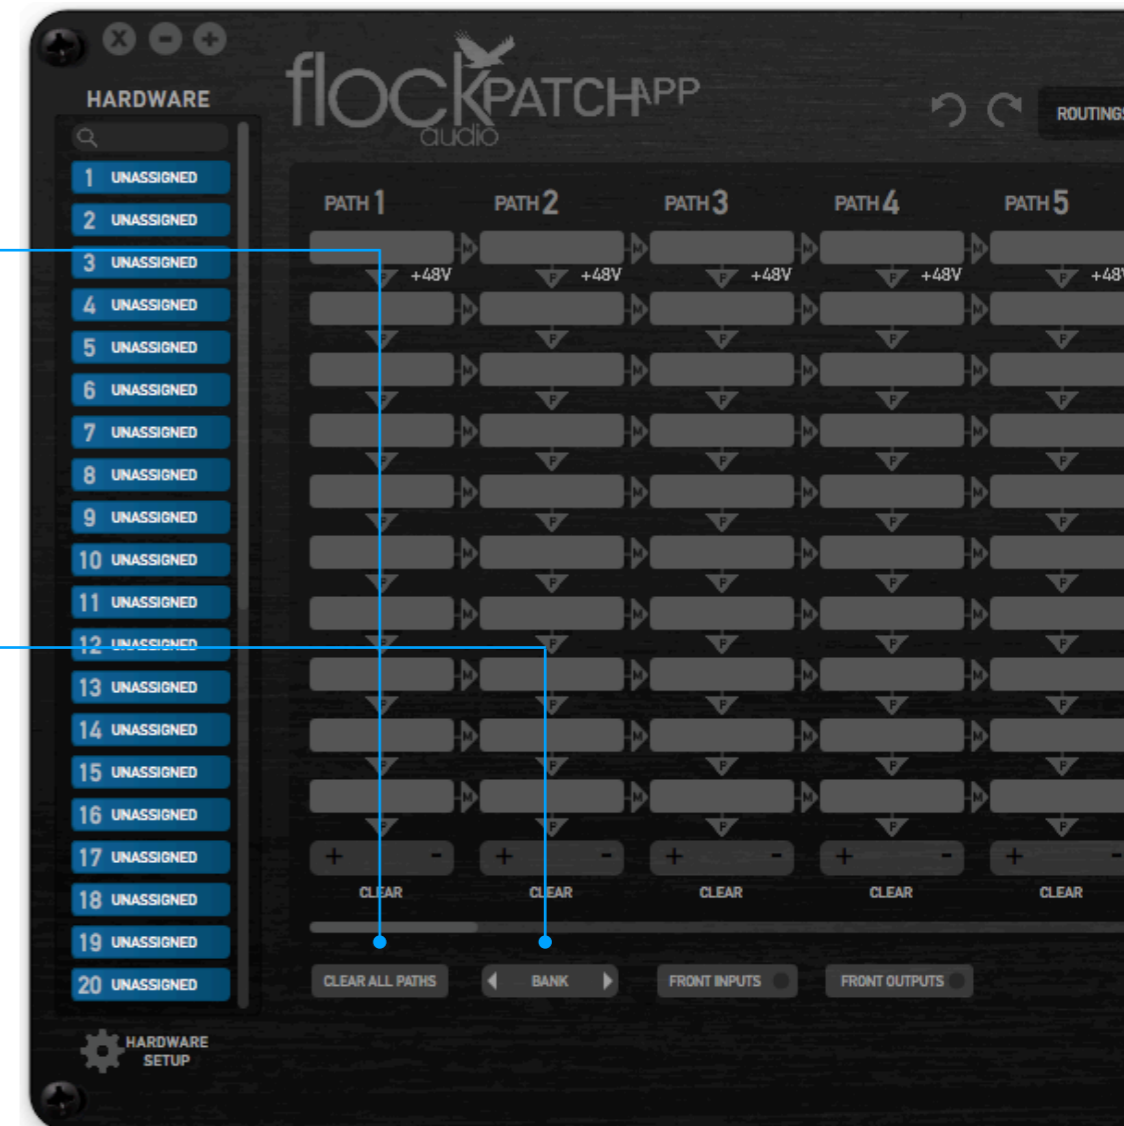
HARDWARE

1 UNASSIGNED
2 UNASSIGNED
3 UNASSIGNED
4 UNASSIGNED
5 UNASSIGNED
6 UNASSIGNED
7 UNASSIGNED
8 UNASSIGNED
9 UNASSIGNED
10 UNASSIGNED
11 UNASSIGNED
12 UNASSIGNED
13 UNASSIGNED
14 UNASSIGNED
15 UNASSIGNED
16 UNASSIGNED
17 UNASSIGNED
18 UNASSIGNED
19 UNASSIGNED
20 UNASSIGNED

HARDWARE SETUP

flock audio PATCHAPP

ROUTING

PATH 1
+48V
CLEAR

PATH 2
+48V
CLEAR

PATH 3
+48V
CLEAR

PATH 4
+48V
CLEAR

PATH 5
+48
CLEAR

CLEAR ALL PATHS
BANK
FRONT INPUTS
FRONT OUTPUTS